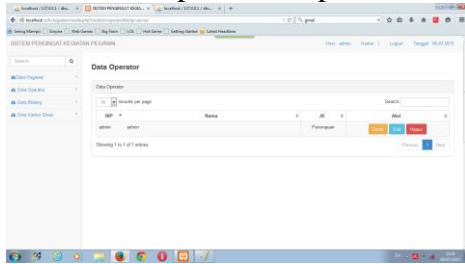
localhost / 127.0.0.1 / dbs... | SISTEM PENGINGAT KEGIA... | localhost / 127.0.0.1 / dbs...

localhost/e-kegiatan/index.php/operator/data_operator

SISTEM PENGINGAT KEGIATAN PEGAWAI

User : admin | Home | Logout | Tanggal : 09-07-2015

Search

Data Pegawai
Data Operator
Data Bidang
Data Kantor Dinas

Data Operator

Data Operator

10 records per page

Search:

| NIP | Nama | JK | Aksi |
|---|---|---|---|
| admin | admin | Perempuan | Detail Edit Hapus |

Showing 1 to 1 of 1 entries

Previous 1 Next